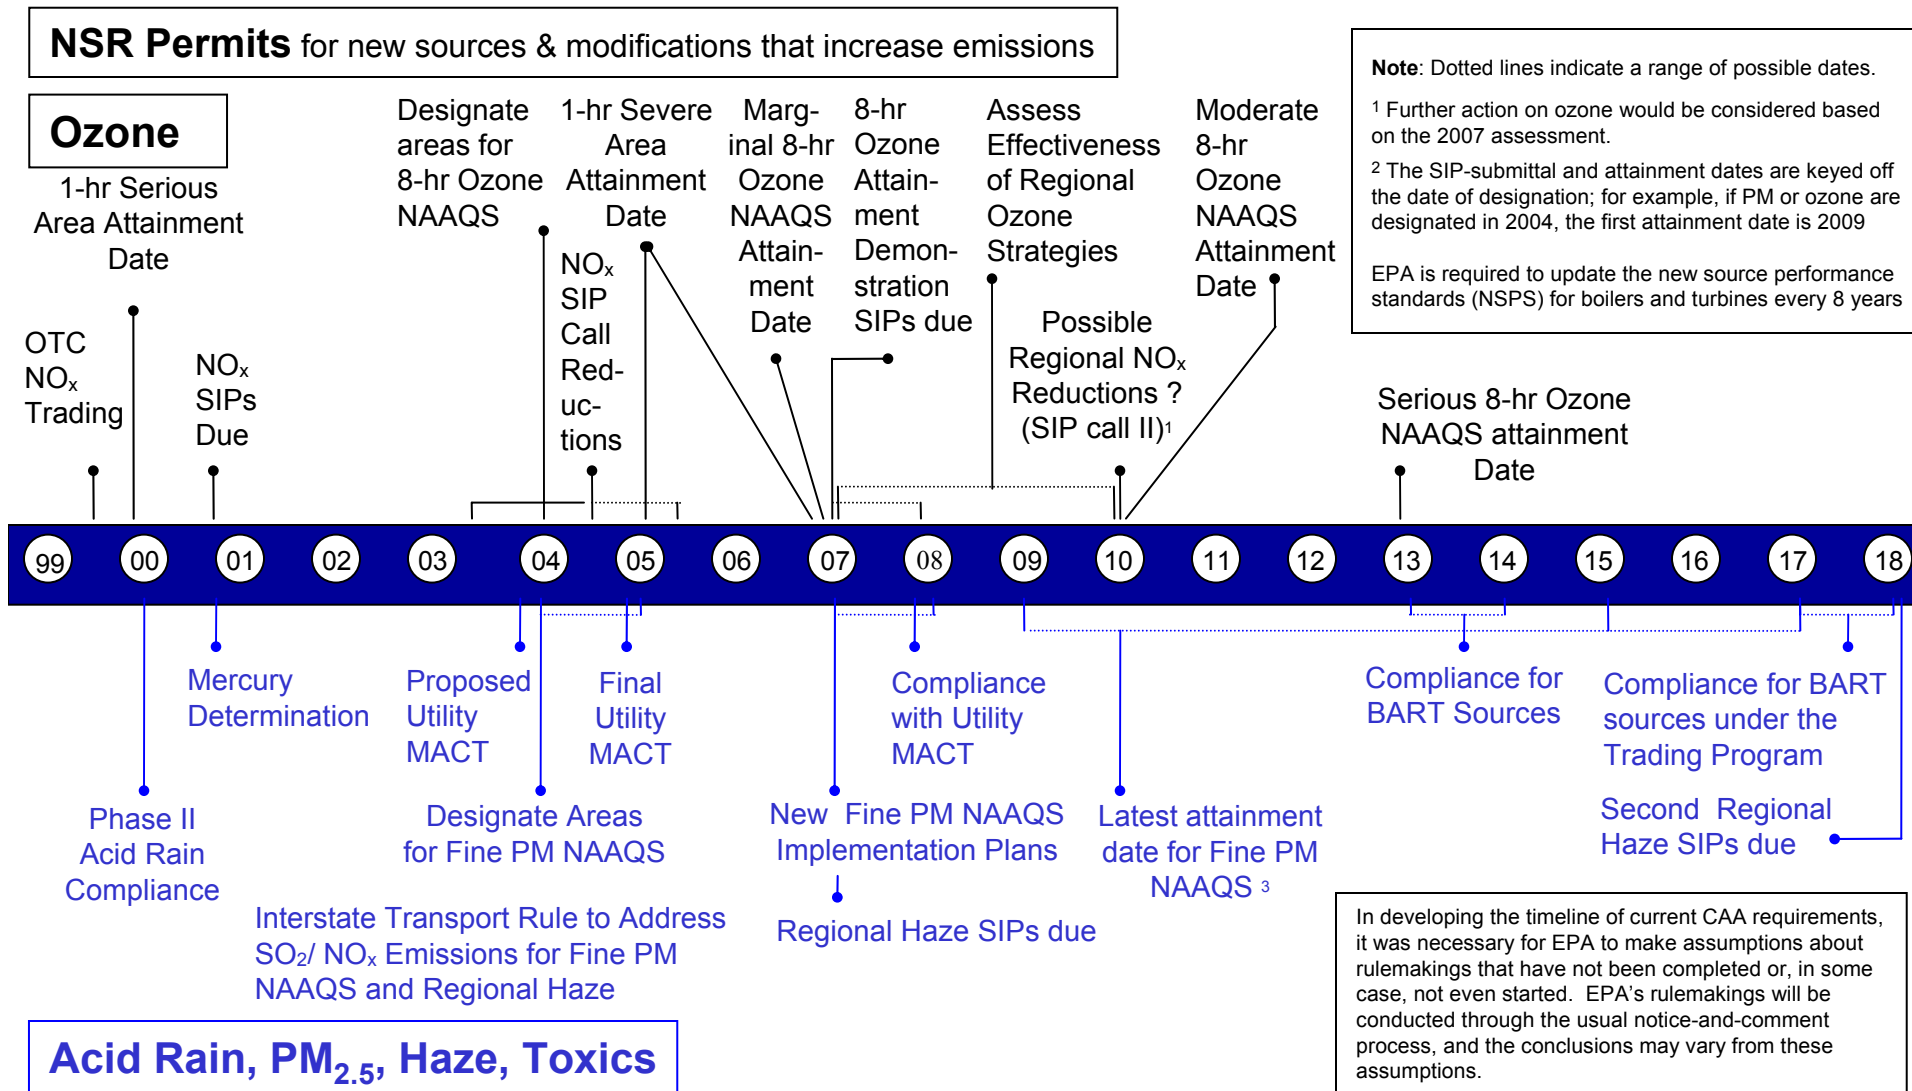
**NSR Permits** for new sources & modifications that increase emissions

**Ozone**

1-hr Serious Area Attainment Date

OTC $NO_x$ Trading

$NO_x$ SIPs Due

Designate areas for 8-hr Ozone NAAQS

1-hr Severe Area Attainment Date

$NO_x$ SIP Call Reductions

Marginal 8-hr Ozone NAAQS Attainment Date

8-hr Ozone Attainment Demonstration SIPs due

Assess Effectiveness of Regional Ozone Strategies

Possible Regional $NO_x$ Reductions ? (SIP call II)$^1$

Moderate 8-hr Ozone NAAQS Attainment Date

Serious 8-hr Ozone NAAQS attainment Date

**Note**: Dotted lines indicate a range of possible dates.

$^1$ Further action on ozone would be considered based on the 2007 assessment.

$^2$ The SIP-submittal and attainment dates are keyed off the date of designation; for example, if PM or ozone are designated in 2004, the first attainment date is 2009

EPA is required to update the new source performance standards (NSPS) for boilers and turbines every 8 years

99 00 01 02 03 04 05 06 07 08 09 10 11 12 13 14 15 16 17 18

Mercury Determination

Phase II Acid Rain Compliance

Proposed Utility MACT

Final Utility MACT

Designate Areas for Fine PM NAAQS

Interstate Transport Rule to Address $SO_2$/ $NO_x$ Emissions for Fine PM NAAQS and Regional Haze

New Fine PM NAAQS Implementation Plans

Regional Haze SIPs due

Compliance with Utility MACT

Latest attainment date for Fine PM NAAQS $^3$

Compliance for BART Sources

Compliance for BART sources under the Trading Program

Second Regional Haze SIPs due

**Acid Rain, $PM_{2.5}$, Haze, Toxics**

In developing the timeline of current CAA requirements, it was necessary for EPA to make assumptions about rulemakings that have not been completed or, in some case, not even started. EPA's rulemakings will be conducted through the usual notice-and-comment process, and the conclusions may vary from these assumptions.